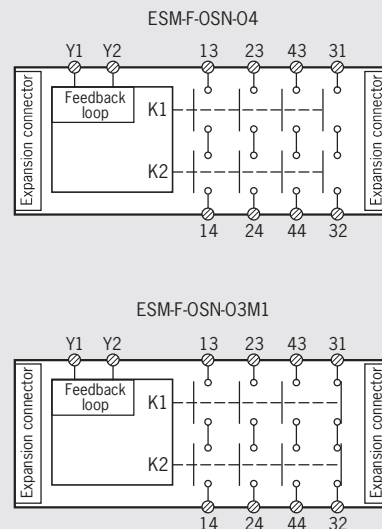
ESM-F-OSN-O4

Y1 Y2 13 23 43 31

Expansion connector

Feedback loop

K1

K2

Expansion connector

14 24 44 32

ESM-F-OSN-O3M1

Y1 Y2 13 23 43 31

Expansion connector

Feedback loop

K1

K2

Expansion connector

14 24 44 32